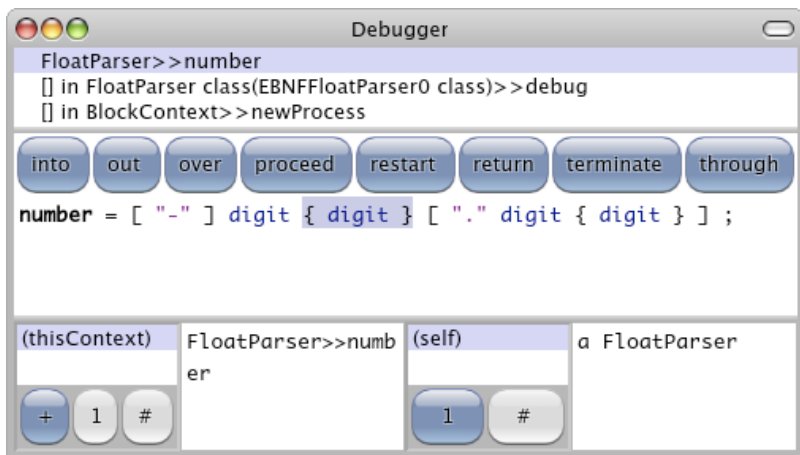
Debugger

FloatParser>>number
[] in FloatParser class(EBNFFloatParser0 class)>>debug
[] in BlockContext>>newProcess

into | out | over | proceed | restart | return | terminate | through

number = [ "-" ] digit { digit } [ "." digit { digit } ] ;

(thisContext)

FloatParser>>number

+ | 1 | #

(self)

a FloatParser

1 | #